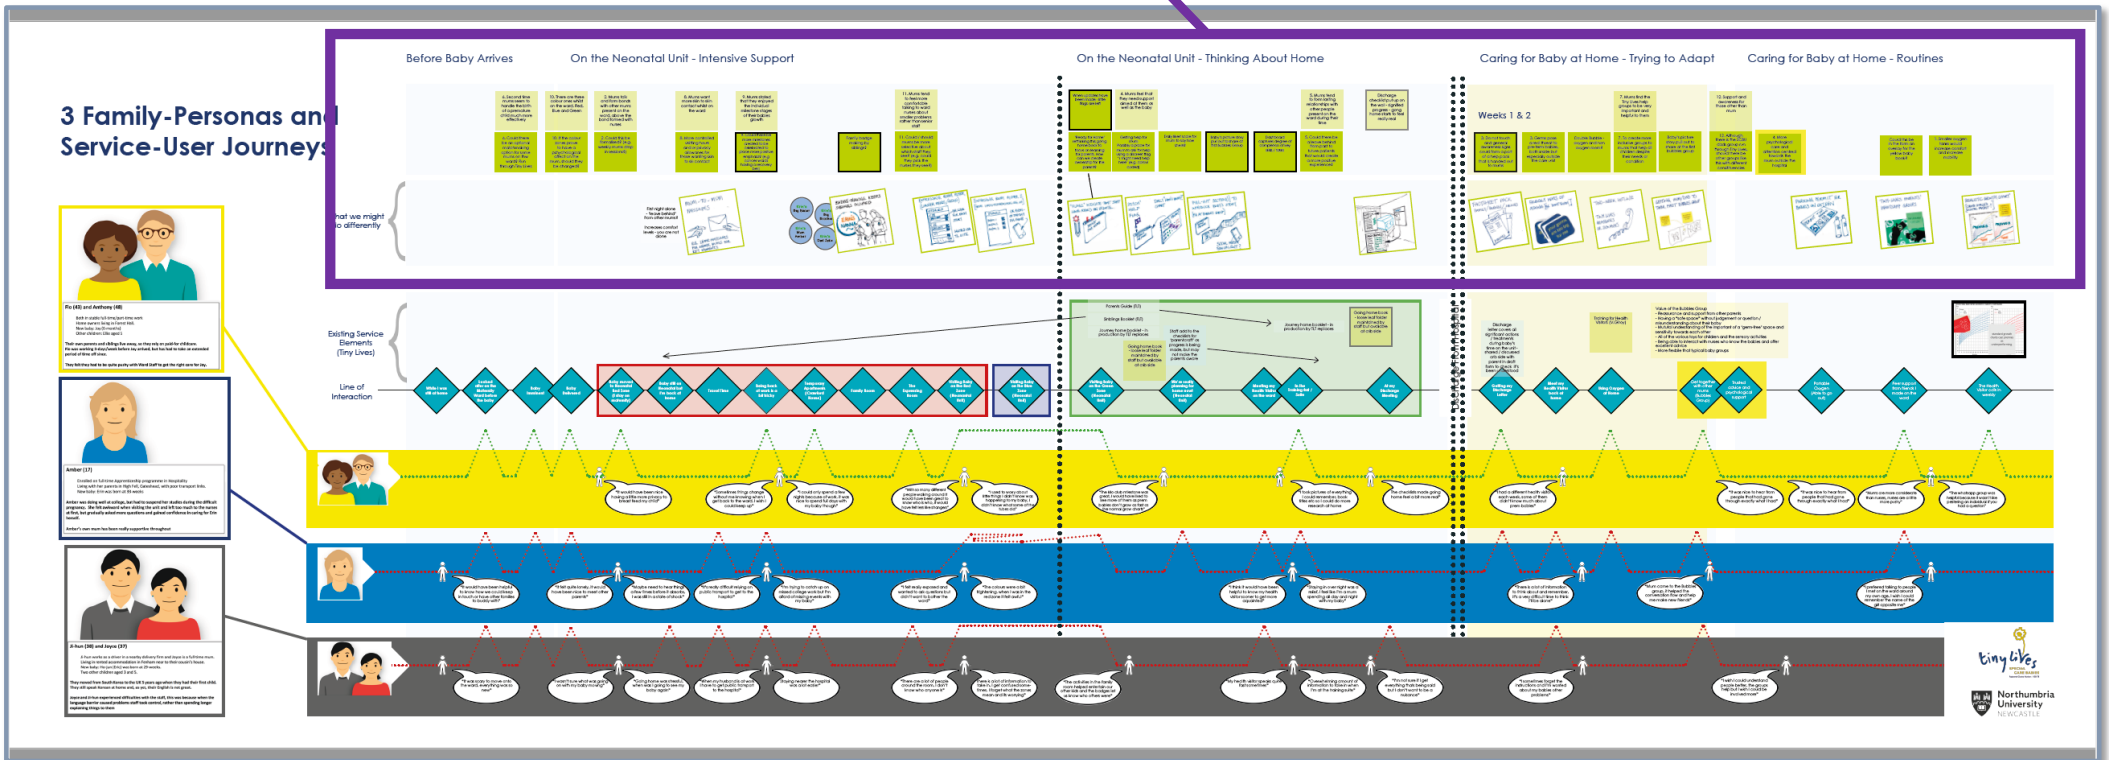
3 Family-Personas and Service-User Journeys

Before Baby Arrives

On the Neonatal Unit - Intensive Support

On the Neonatal Unit - Thinking About Home

Caring for Baby at Home - Trying to Adapt

Caring for Baby at Home - Routines

Weeks 1 & 2

hat we might o differently

Existing Service Elements (Tiny Lives)

Line of Interaction

Ro (43) and Anthony (48)

Amber (17)

Ji-hun (38) and Joyce (37)

tiny lives

Northumbria University NEWCASTLE